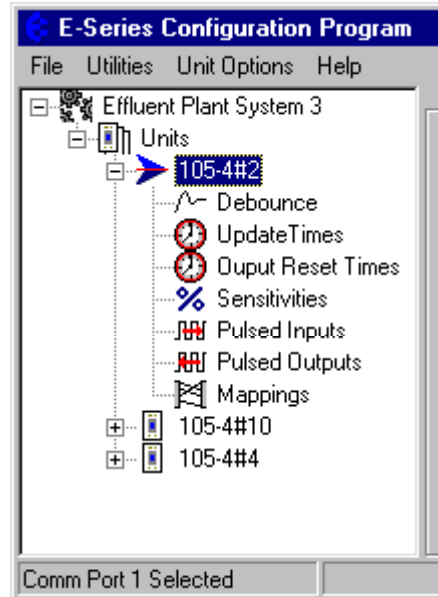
E-Series Configuration Program

File Utilities Unit Options Help

Effluent Plant System 3

Units

105-4#2

Debounce

UpdateTimes

Ouput Reset Times

Sensitivities

Pulsed Inputs

Pulsed Outputs

Mappings

105-4#10

105-4#4

Comm Port 1 Selected